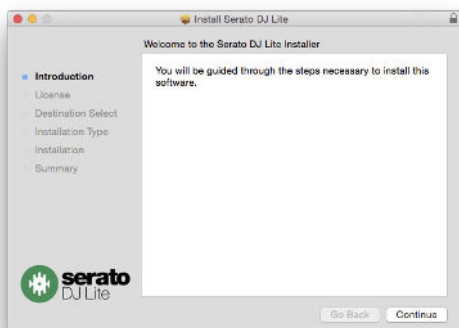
Install Serato DJ Lite

Welcome to the Serato DJ Lite Installer

Introduction
License
Destination Select
Installation Type
Installation
Summary

You will be guided through the steps necessary to install this software.

serato
DJ Lite

Go Back
Continue